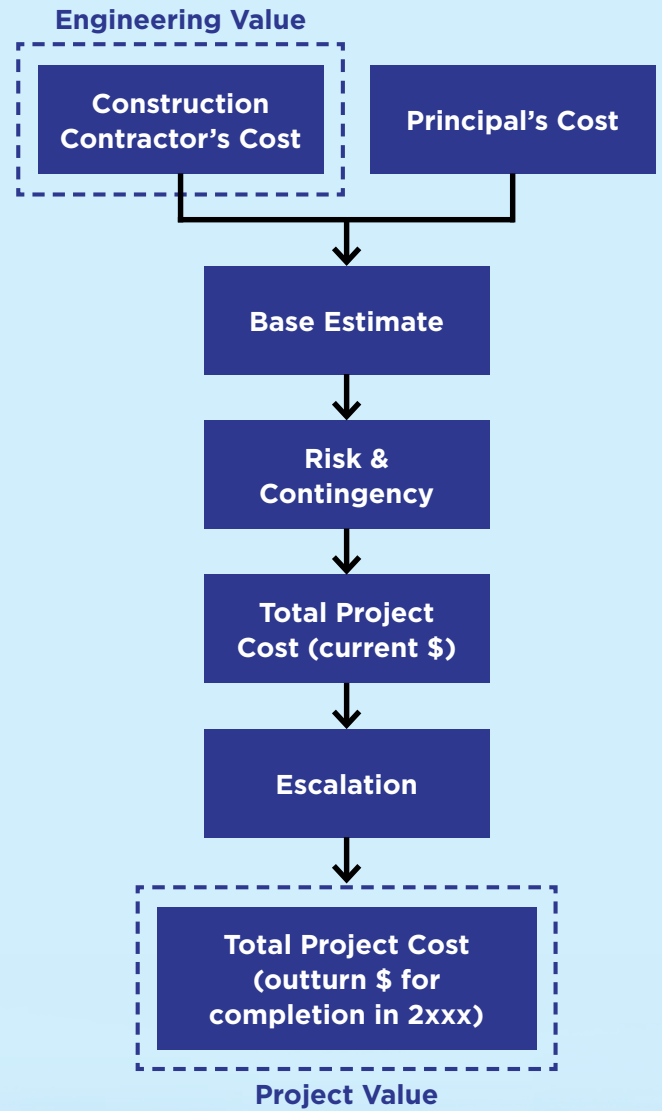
Engineering Value

Construction Contractor's Cost

Principal's Cost

Base Estimate

Risk & Contingency

Total Project Cost (current \$)

Escalation

Total Project Cost (outturn \$ for completion in 2xxx)

Project Value